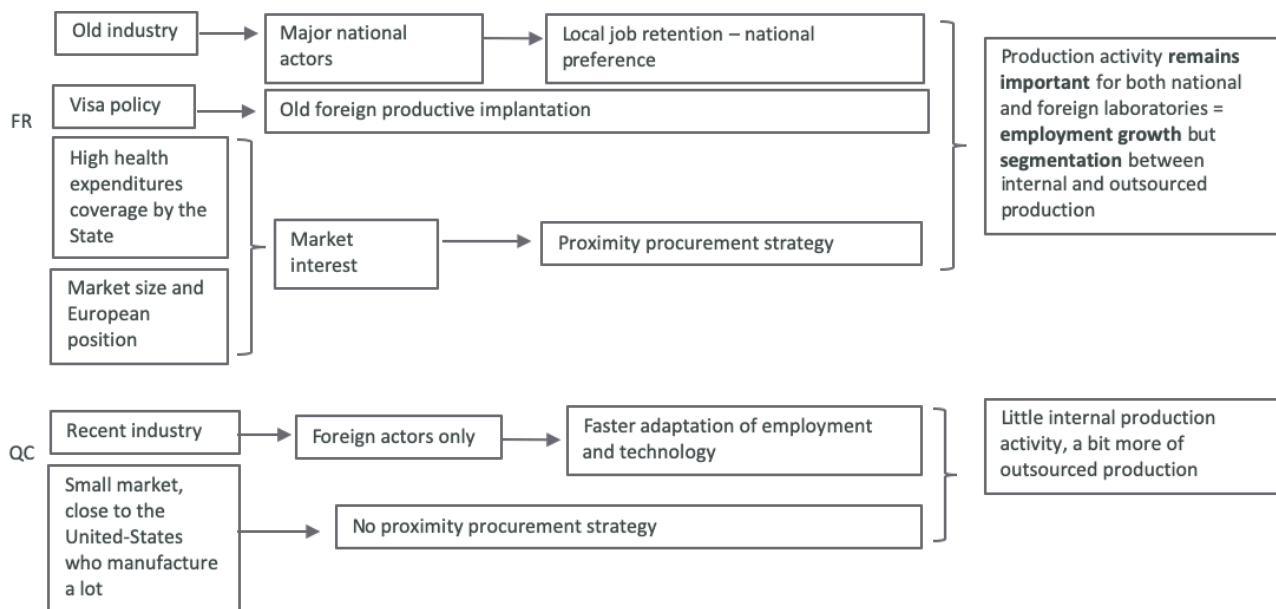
FR

Old industry

Major national actors

Local job retention – national preference

Visa policy

Old foreign productive implantation

High health expenditures coverage by the State

Market size and European position

Market interest

Proximity procurement strategy

Production activity **remains important** for both national and foreign laboratories = **employment growth** but **segmentation** between internal and outsourced production

QC

Recent industry

Foreign actors only

Faster adaptation of employment and technology

Small market, close to the United-States who manufacture a lot

No proximity procurement strategy

Little internal production activity, a bit more of outsourced production